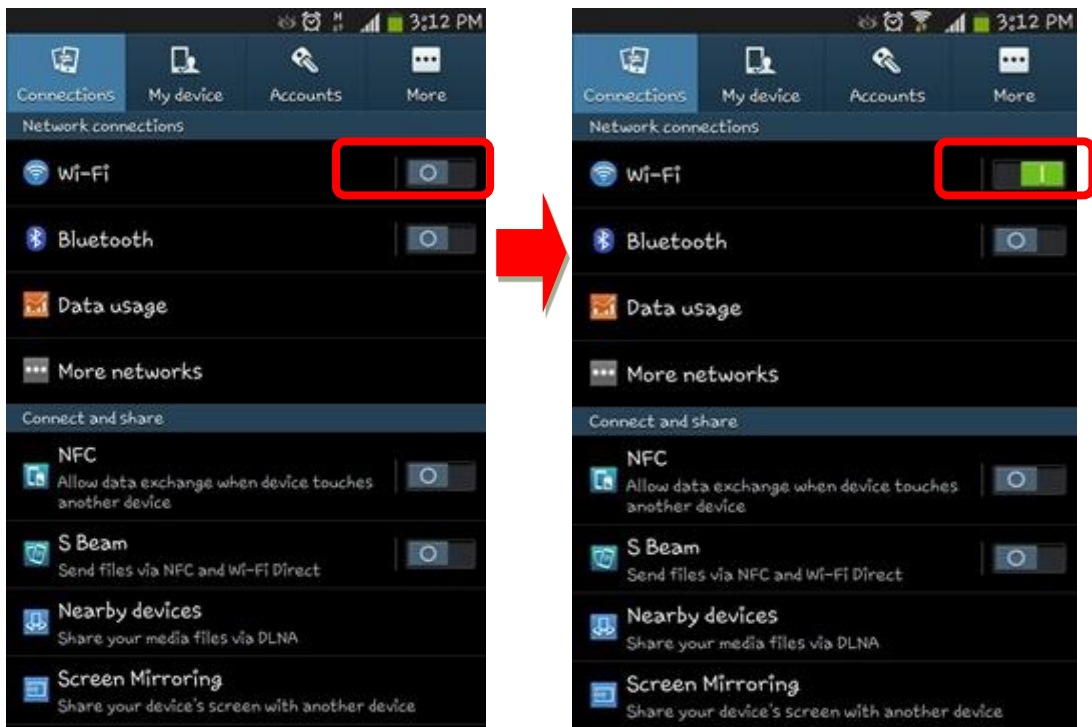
3:12 PM

Connections My device Accounts More

Network connections

Wi-Fi

Bluetooth

Data usage

More networks

Connect and share

NFC
Allow data exchange when device touches another device

S Beam
Send files via NFC and Wi-Fi Direct

Nearby devices
Share your media files via DLNA

Screen Mirroring
Share your device's screen with another device

3:12 PM

Connections My device Accounts More

Network connections

Wi-Fi

Bluetooth

Data usage

More networks

Connect and share

NFC
Allow data exchange when device touches another device

S Beam
Send files via NFC and Wi-Fi Direct

Nearby devices
Share your media files via DLNA

Screen Mirroring
Share your device's screen with another device